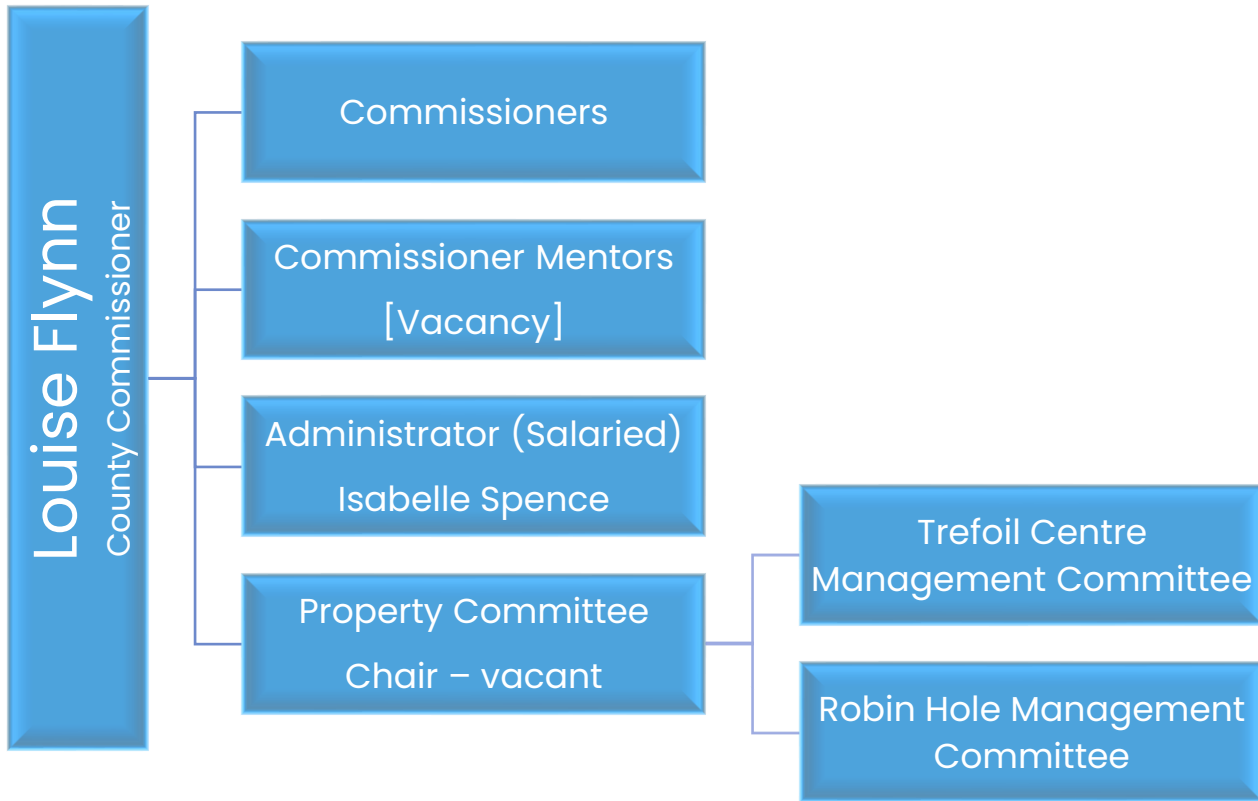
Louise Flynn
County Commissioner

Commissioners

Commissioner Mentors
[Vacancy]

Administrator (Salaried)
Isabelle Spence

Property Committee
Chair – vacant

Trefoil Centre Management Committee

Robin Hole Management Committee